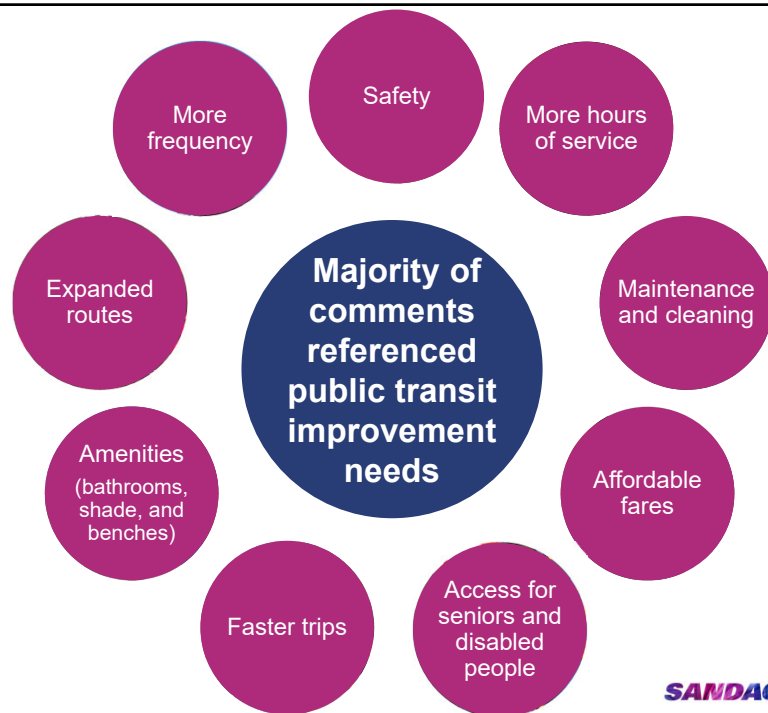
Majority of comments referenced public transit improvement needs

Safety

More hours of service

Maintenance and cleaning

Affordable fares

Access for seniors and disabled people

Faster trips

Amenities (bathrooms, shade, and benches)

Expanded routes

More frequency

SANDAG